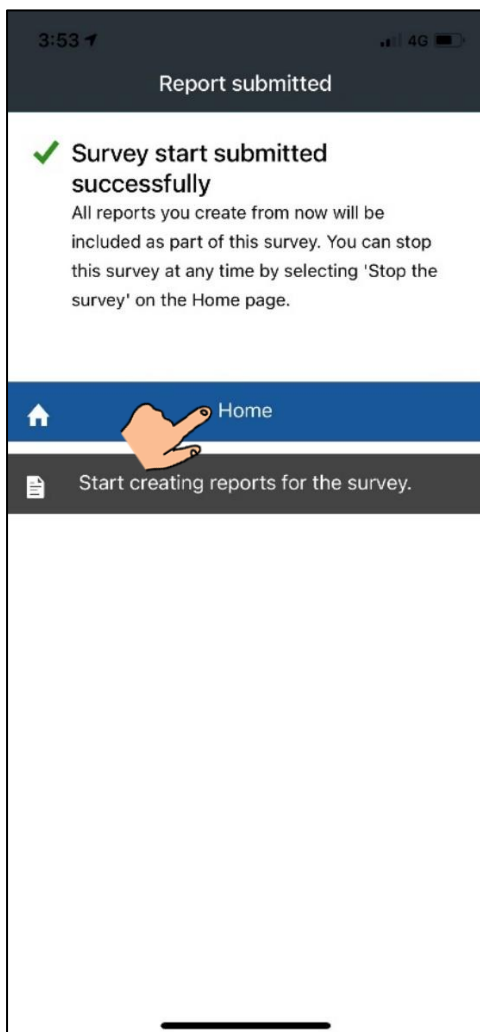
3:53

4G

Report submitted

Survey start submitted successfully

All reports you create from now will be included as part of this survey. You can stop this survey at any time by selecting 'Stop the survey' on the Home page.

Home

Start creating reports for the survey.